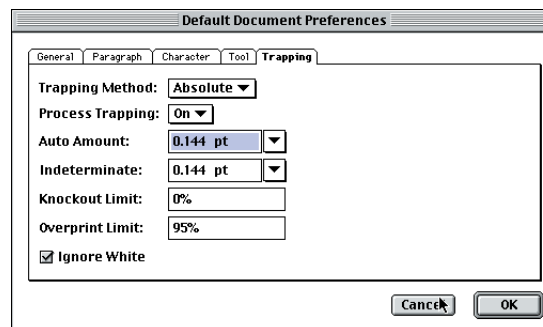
Default Document Preferences

General | Paragraph | Character | Tool | Trapping

Trapping Method: Absolute ▼

Process Trapping: On ▼

Auto Amount: 0.144 pt ▼

Indeterminate: 0.144 pt ▼

Knockout Limit: 0%

Overprint Limit: 95%

☑ Ignore White

Cancel OK